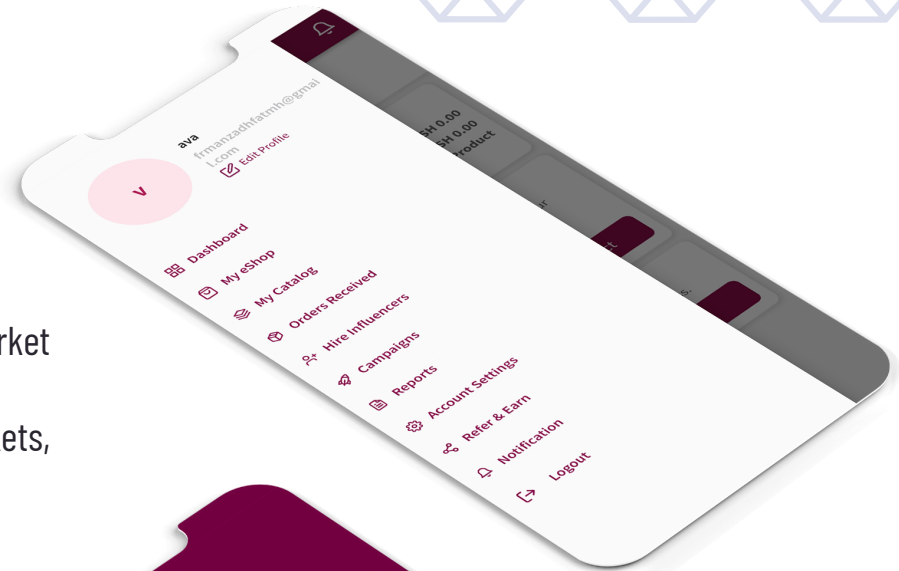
rket

ets,

V

ava
frmanzadhfatmh@gmail.com
Edit Profile

SH 0.00
SH 0.00
roduct

Dashboard
My eShop
My Catalog
Orders Received
Hire Influencers
Campaigns
Reports
Account Settings
Refer & Earn
Notification
Logout